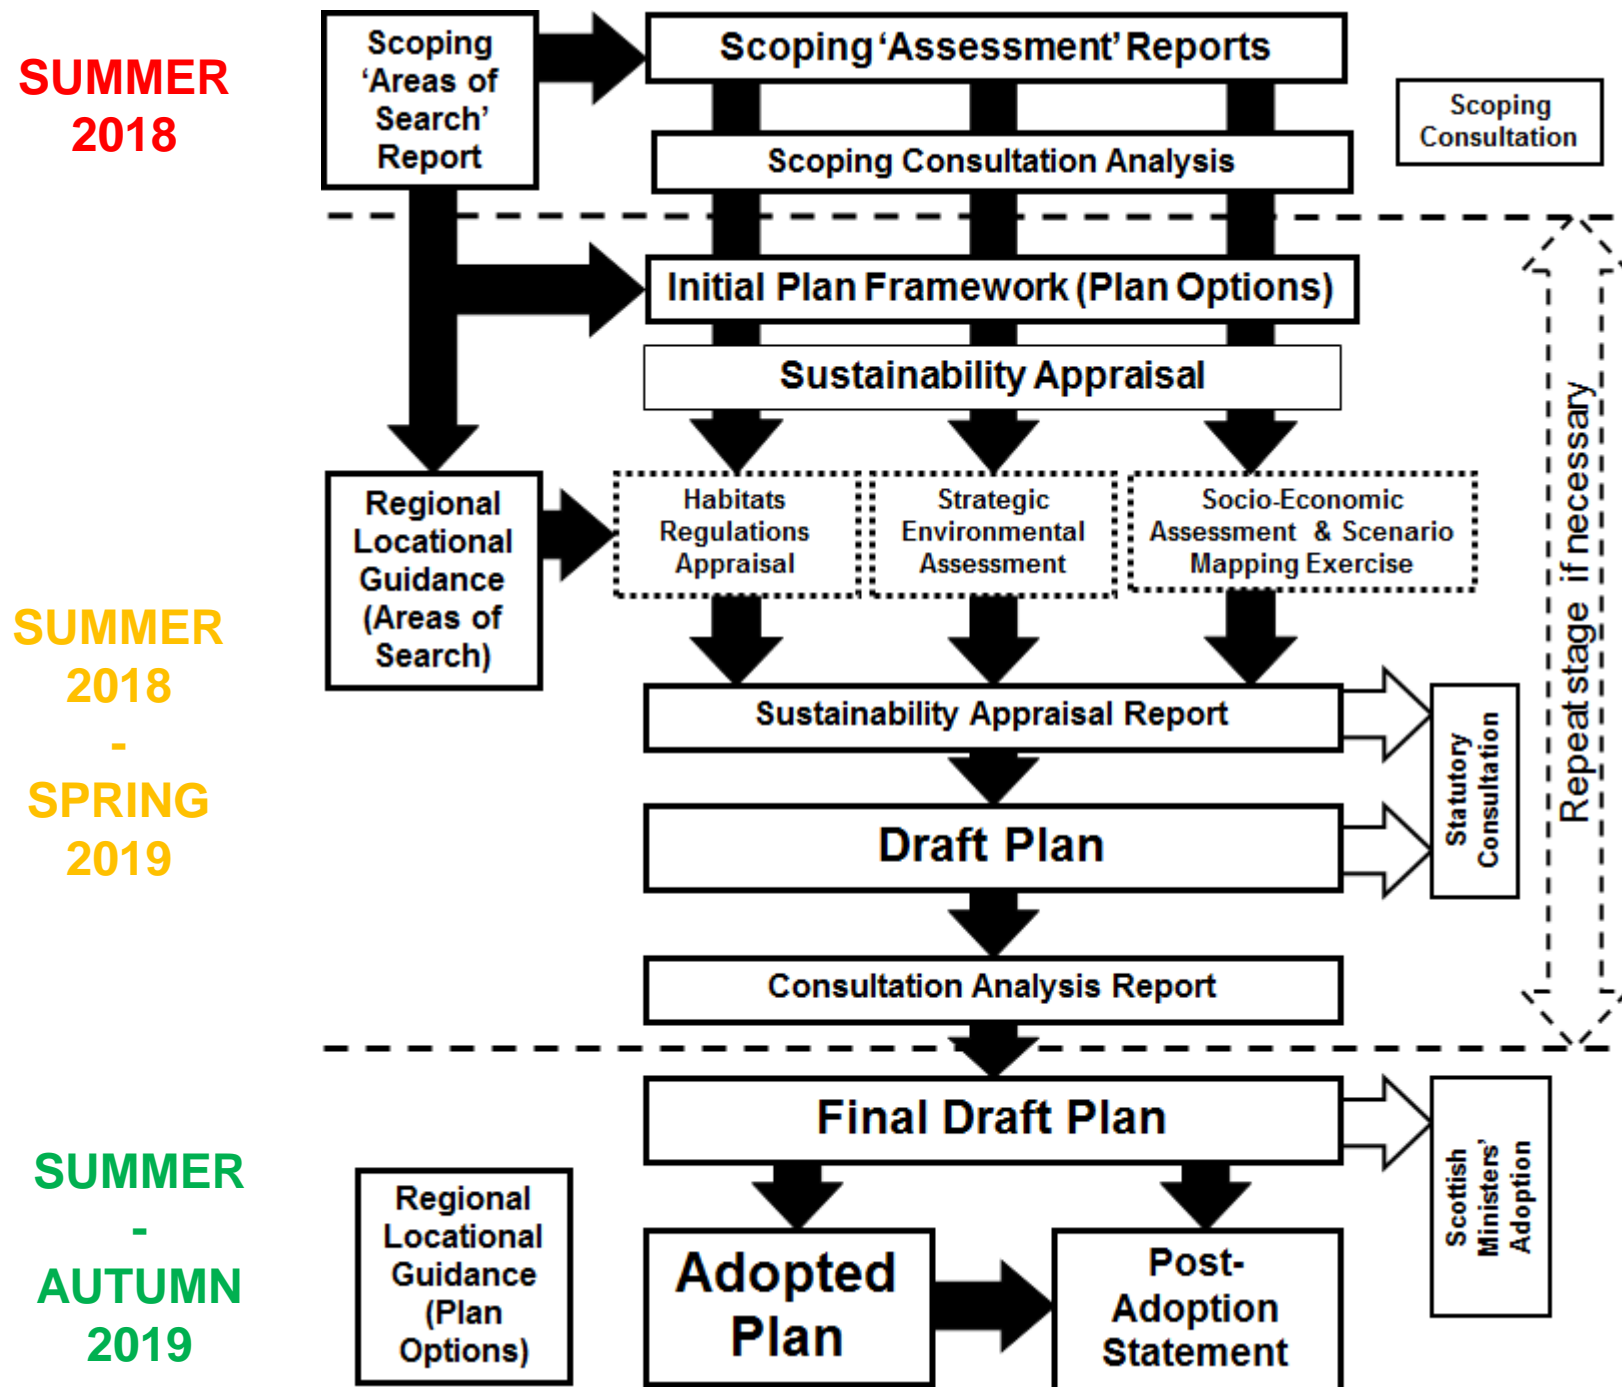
SUMMER 2018

Scoping 'Areas of Search' Report

Scoping 'Assessment' Reports

Scoping Consultation

Scoping Consultation Analysis

Initial Plan Framework (Plan Options)

Sustainability Appraisal

Regional Locational Guidance (Areas of Search)

Habitats Regulations Appraisal

Strategic Environmental Assessment

Socio-Economic Assessment & Scenario Mapping Exercise

SUMMER 2018 - SPRING 2019

Sustainability Appraisal Report

Draft Plan

Statutory Consultation

Repeat stage if necessary

Consultation Analysis Report

Final Draft Plan

Scottish Ministers' Adoption

SUMMER - AUTUMN 2019

Regional Locational Guidance (Plan Options)

Adopted Plan

Post-Adoption Statement